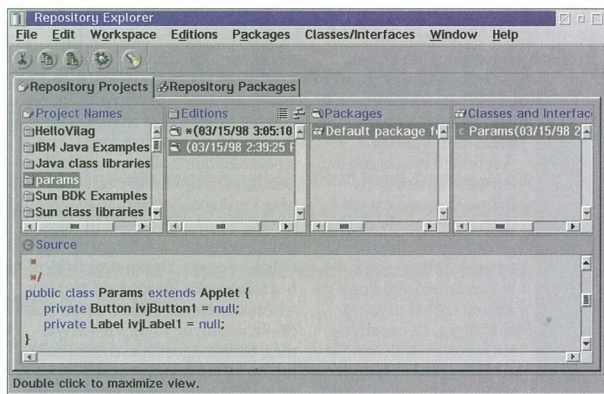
Repository Explorer
File Edit Workspace Editions Packages Classes/Interfaces Window Help

Repository Projects | Repository Packages

| Project Names | Editions | Packages | Classes and Interfac |
|---|---|---|---|
| HelloVilag | \*(03/15/98 3:05:10 | Default package f | Params(03/15/98 2 |
| IBM Java Examples | (03/15/98 2:39:25 F | | |
| Java class libraries | | | |
| params | | | |
| Sun BDK Examples | | | |
| Sun class libraries | | | |

Source
\*
\*/
public class Params extends Applet {
private Button ivjButton1 = null;
private Label ivjLabel1 = null;
}

Double click to maximize view.